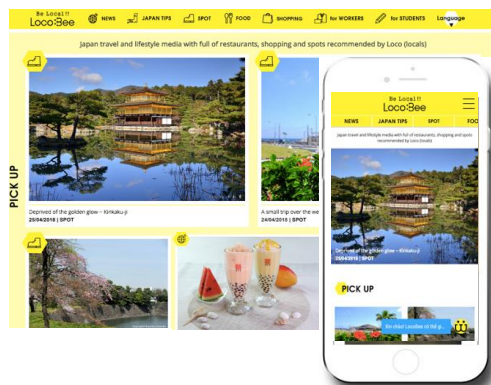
Be Local !! LocoBee

NEWS JAPAN TIPS SPOT FOOD SHOPPING for WORKERS for STUDENTS Language

Japan travel and lifestyle media with full of restaurants, shopping and spots recommended by Loco (locals)

PICK UP

Deprived of the golden glow – Kinkaku-ji
25/04/2018 | SPOT

A small trip over the we
24/04/2018 | SPOT

Be Local !! LocoBee

NEWS JAPAN TIPS SPOT

Japan travel and lifestyle media with full of restaurants, shopping and spots recommended by Loco (locals)

Deprived of the golden glow – Kinkaku-ji
25/04/2018 | SPOT

PICK UP

Xin chào! LocoBee có thể gi